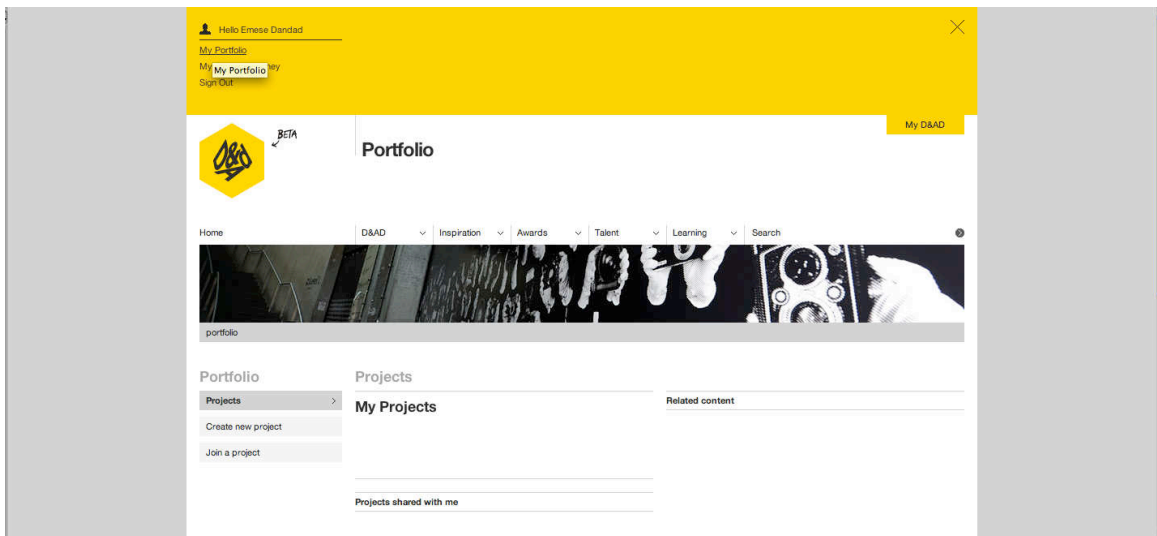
Hello Emese Dandad
My Portfolio
My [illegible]ey
My Portfolio
Sign Out

My D&AD

BETA

Portfolio

Home
D&AD
Inspiration
Awards
Talent
Learning
Search

portfolio

Portfolio
Projects
Create new project
Join a project

Projects
My Projects

Projects shared with me

Related content